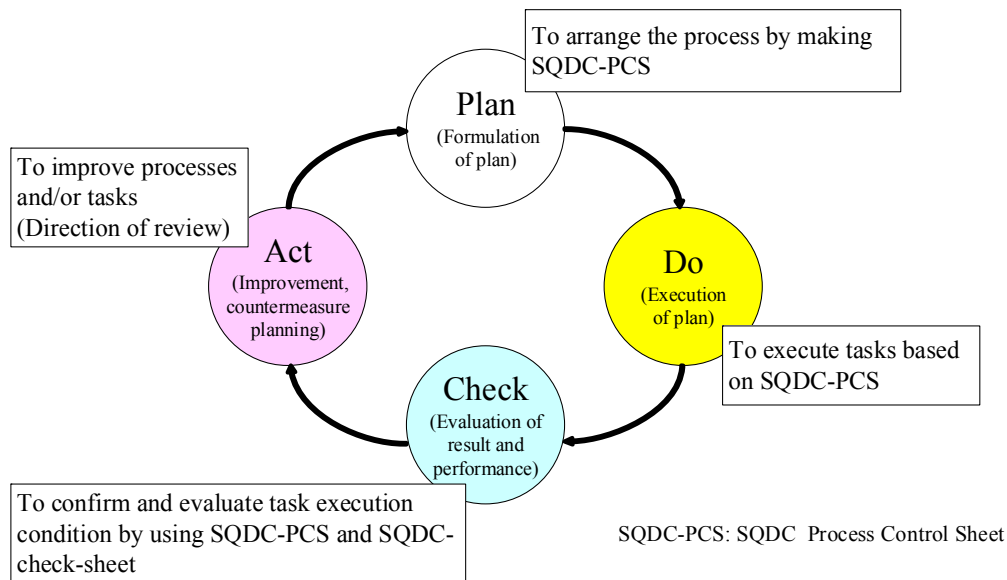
To arrange the process by making SQDC-PCS

Plan
(Formulation of plan)

To improve processes and/or tasks
(Direction of review)

Act
(Improvement, countermeasure planning)

Do
(Execution of plan)

To execute tasks based on SQDC-PCS

Check
(Evaluation of result and performance)

To confirm and evaluate task execution condition by using SQDC-PCS and SQDC-check-sheet

SQDC-PCS: SQDC Process Control Sheet